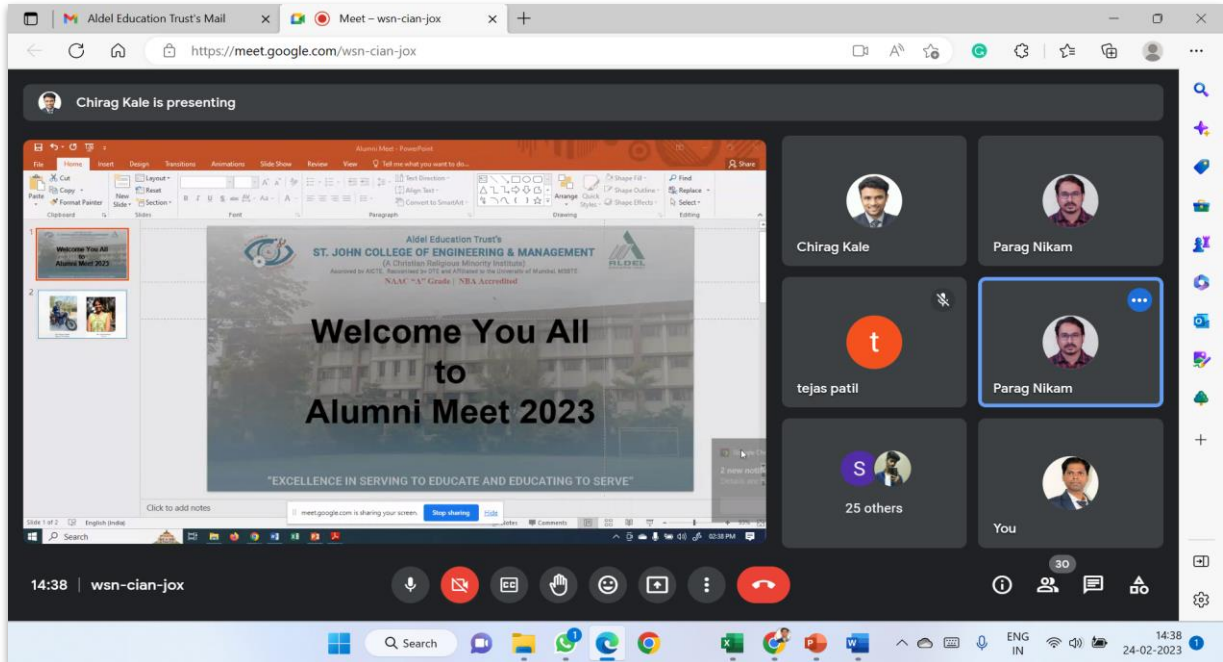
Aldel Education Trust's Mail
Meet – wsn-cian-jox
https://meet.google.com/wsn-cian-jox

Chirag Kale is presenting

Alumni Meet - PowerPoint
File Home Insert Design Transitions Animations Slide Show Review View Tell me what you want to do...
Share
Cut Copy Format Painter Paste Clipboard
New Slide Layout Reset Section Slides
Font
Text Direction Align Text Convert to SmartArt Paragraph
Arrange Quick Styles Shape Fill Shape Outline Shape Effects Drawing
Find Replace Select Editing

Welcome You All to Alumni Meet 2023

Aldel Education Trust's
ST. JOHN COLLEGE OF ENGINEERING & MANAGEMENT
(A Christian Religious Minority Institute)
Approved by AICTE, Recognized by DTE and Affiliated to the University of Mumbai, MSBTE
NAAC "A" Grade | NBA Accredited
ALDEL

Welcome You All
to
Alumni Meet 2023

"EXCELLENCE IN SERVING TO EDUCATE AND EDUCATING TO SERVE"

2 new notifications

Click to add notes
Slide 1 of 2 English (India)
meet.google.com is sharing your screen. Stop sharing Hide
Notes Comments
Search
02:38 PM

Chirag Kale
Parag Nikam
t
tejas patil
Parag Nikam
S
25 others
You

14:38 | wsn-cian-jox
30

Search
ENG IN
14:38
24-02-2023
1